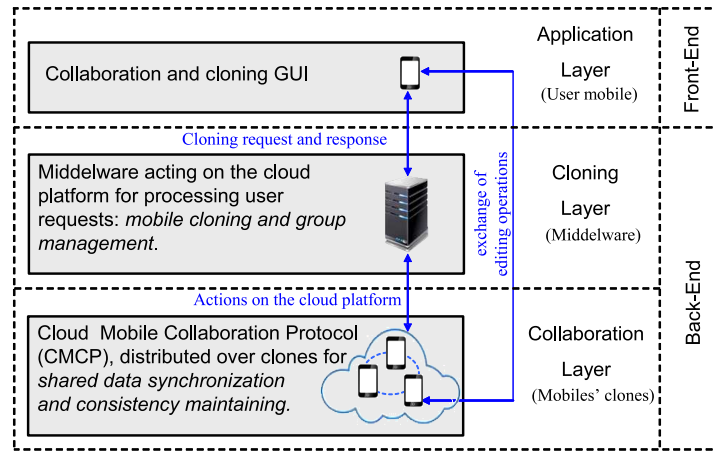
Collaboration and cloning GUI

Application

Layer

(User mobile)

Front-End

Cloning request and response

Middelware acting on the cloud platform for processing user requests: *mobile cloning and group management*.

exchange of editing operations

Cloning

Layer

(Middelware)

Back-End

Actions on the cloud platform

Cloud Mobile Collaboration Protocol (CMCP), distributed over clones for *shared data synchronization and consistency maintaining.*

Collaboration

Layer

(Mobiles' clones)